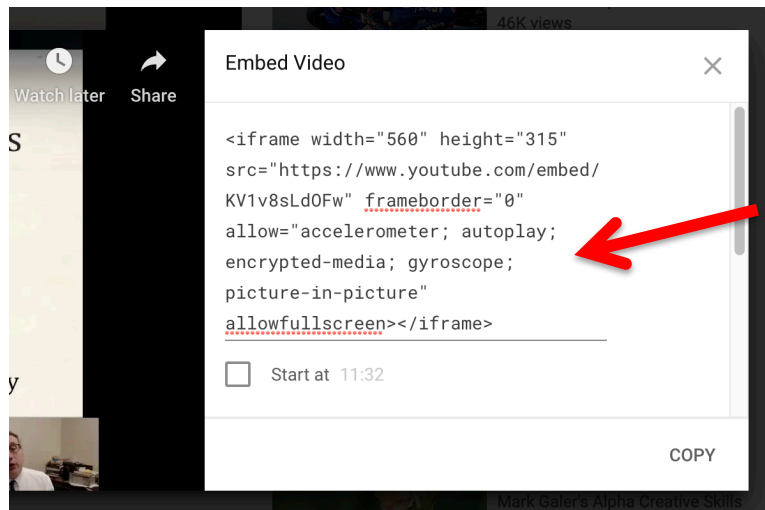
46K views

Watch later

Share

s

y

Embed Video

<iframe width="560" height="315" src="https://www.youtube.com/embed/KV1v8sLdOFw" frameborder="0" allow="accelerometer; autoplay; encrypted-media; gyroscope; picture-in-picture" allowfullscreen></iframe>

Start at 11:32

COPY

Mark Galer's Alpha Creative Skills